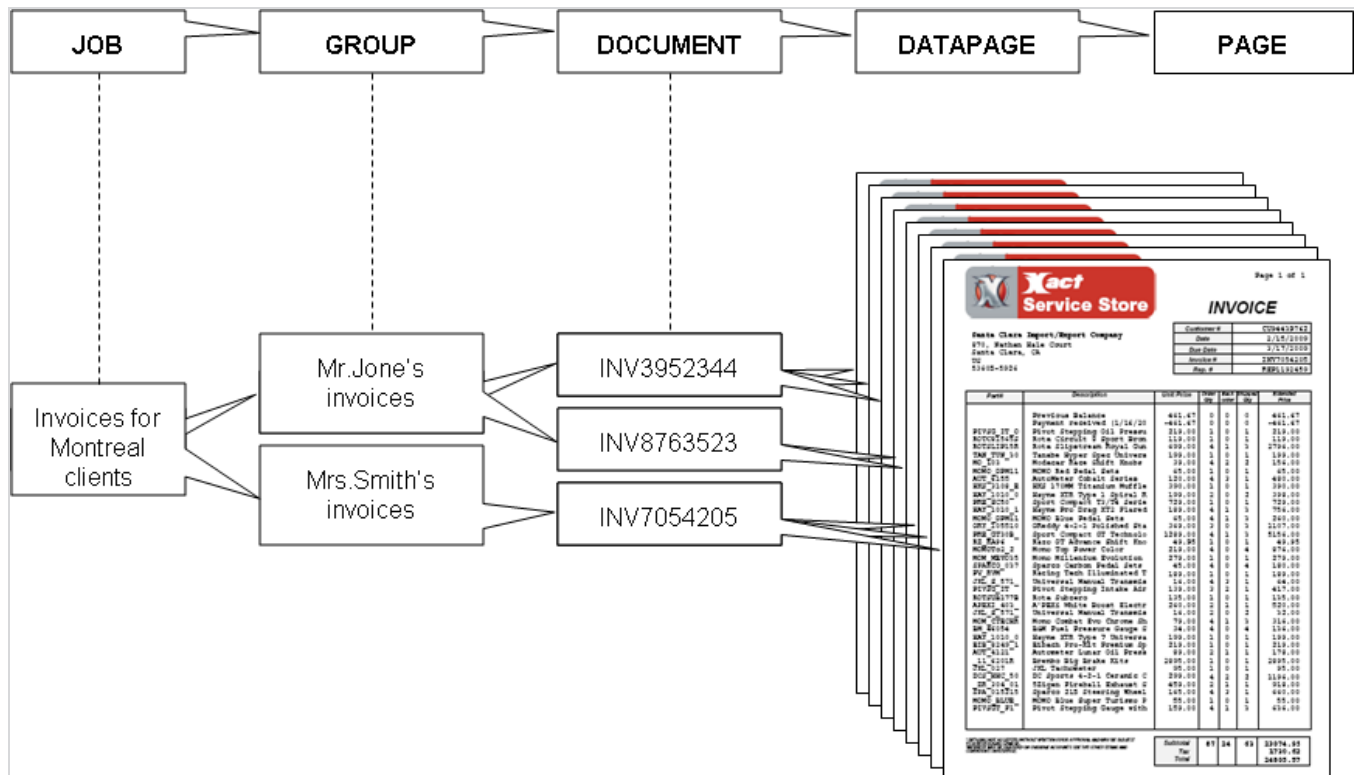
JOB

GROUP

DOCUMENT

DATAPAGE

PAGE

Invoices for Montreal clients

Mr.Jone's invoices

Mrs.Smith's invoices

INV3952344

INV8763523

INV7054205

Xact Service Store

Page 1 of 1

INVOICE

Santa Clara Import/Export Company

| Customer # | CU94419742 |
|---|---|
| Date | 2/15/2009 |
| Due Date | 3/17/2009 |
| Invoice # | INV7054205 |
| Rep. # | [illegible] |

| Part# | Description | Unit Price | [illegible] | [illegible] | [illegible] | Extended Price |
|---|---|---|---|---|---|---|
| | Previous Balance | 461.67 | 0 | 0 | 0 | 461.67 |
| | Payment received | -461.67 | 0 | 0 | 0 | -461.67 |
| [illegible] | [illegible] | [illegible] | | | | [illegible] |

| Subtotal | 67 | 24 | 61 | 23074.95 |
|---|---|---|---|---|
| Tax | | | | 1730.62 |
| Total | | | | 24805.57 |